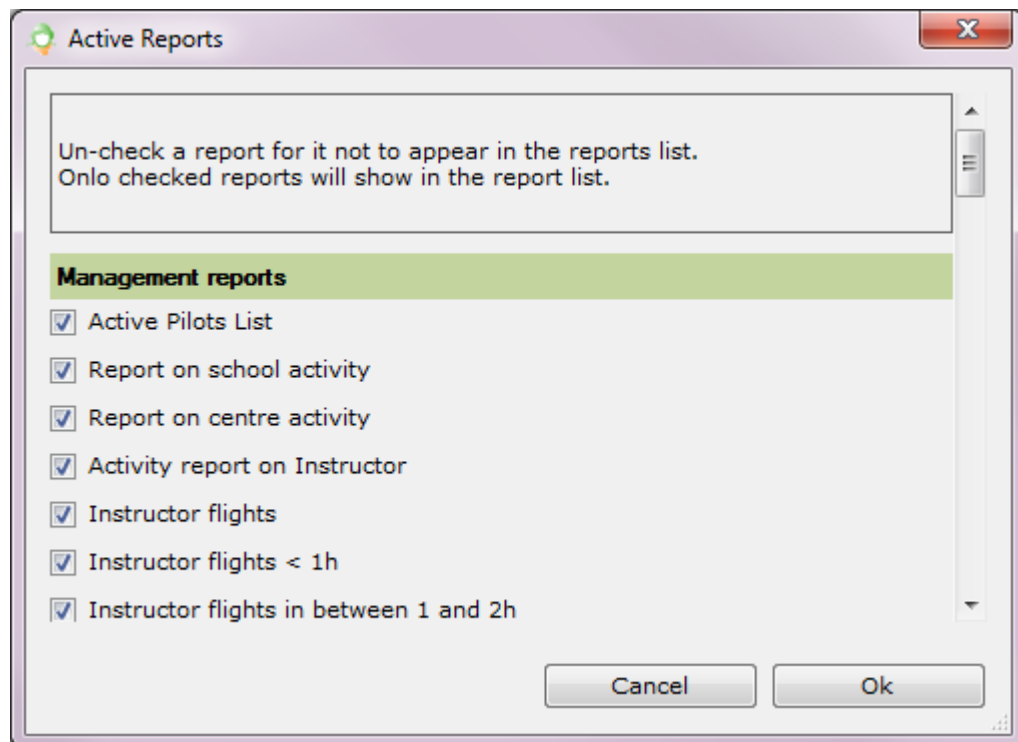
Active Reports

Un-check a report for it not to appear in the reports list.
Onlo checked reports will show in the report list.

Management reports

Active Pilots List

Report on school activity

Report on centre activity

Activity report on Instructor

Instructor flights

Instructor flights < 1h

Instructor flights in between 1 and 2h

Cancel

Ok